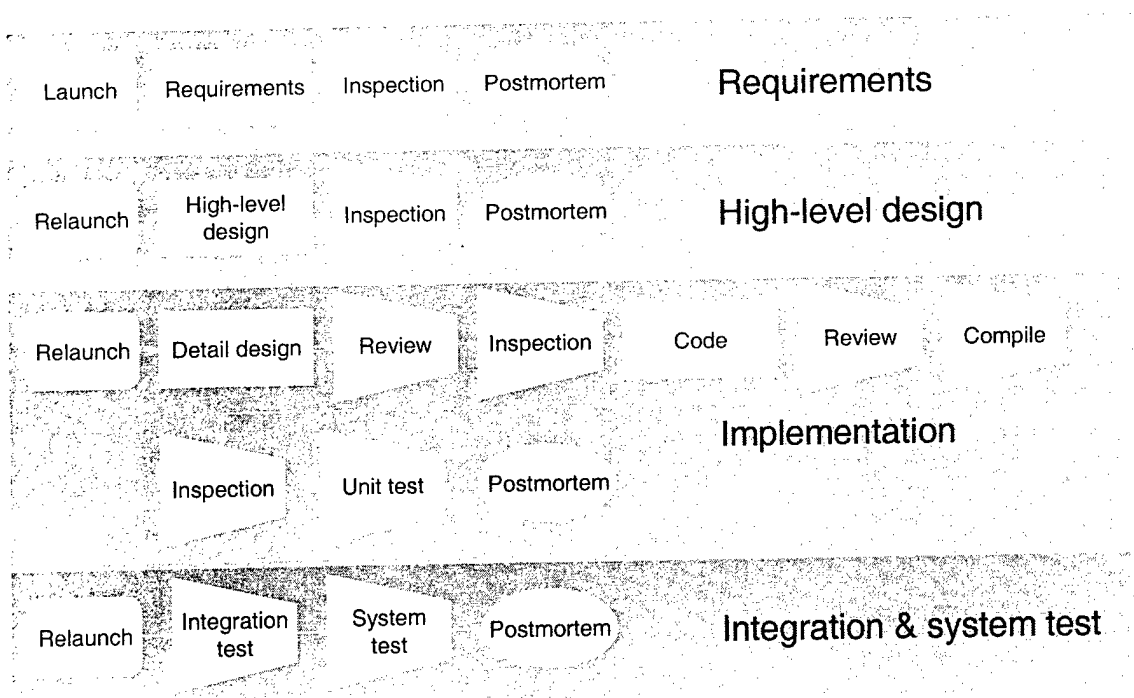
Launch Requirements Inspection Postmortem

Requirements

Relaunch High-level design Inspection Postmortem

High-level design

Relaunch Detail design Review Inspection Code Review Compile

Implementation

Inspection Unit test Postmortem

Relaunch Integration test System test Postmortem

Integration & system test